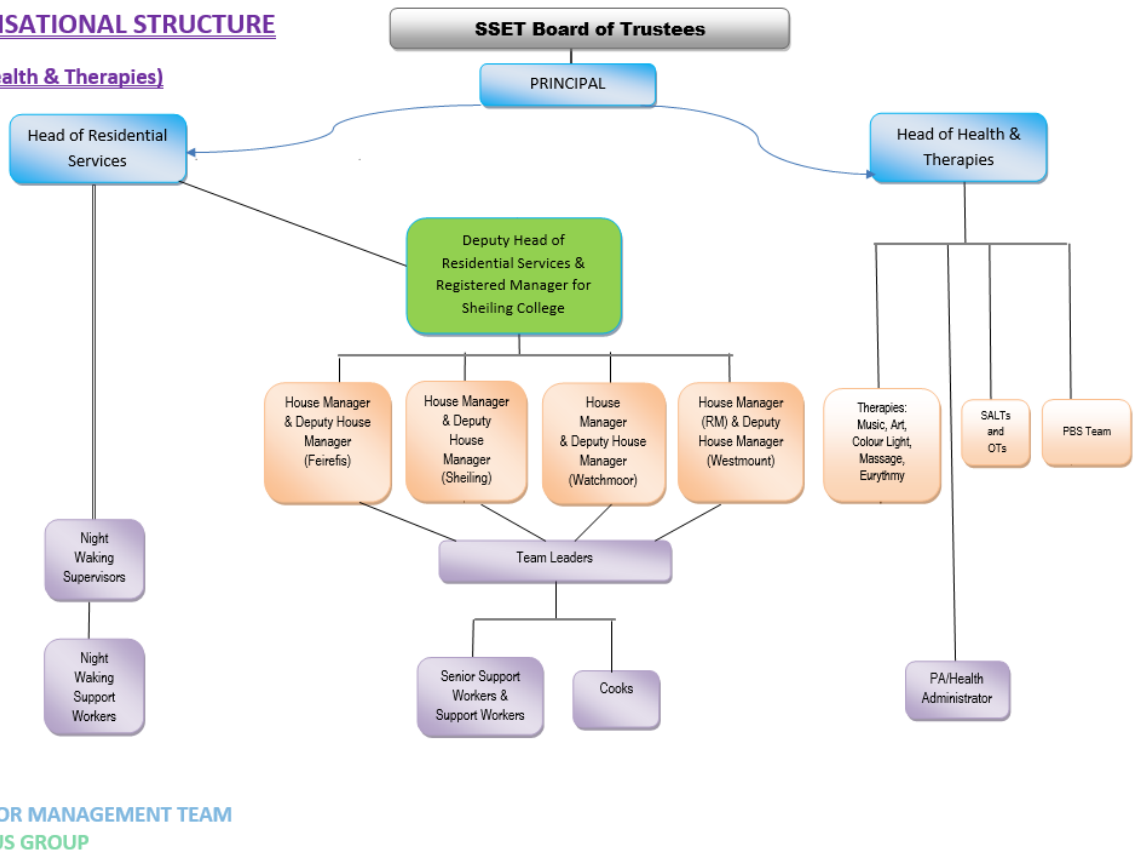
ISATIONAL STRUCTURE

ealth & Therapies)

SSET Board of Trustees

PRINCIPAL

Head of Residential Services

Head of Health & Therapies

Deputy Head of Residential Services & Registered Manager for Sheiling College

House Manager & Deputy House Manager (Feirefis)

House Manager & Deputy House Manager (Sheiling)

House Manager & Deputy House Manager (Watchmoor)

House Manager (RM) & Deputy House Manager (Westmount)

Therapies: Music, Art, Colour Light, Massage, Eurythmy

SALTs and OTs

PBS Team

Night Waking Supervisors

Team Leaders

Night Waking Support Workers

Senior Support Workers & Support Workers

Cooks

PA/Health Administrator

OR MANAGEMENT TEAM

US GROUP